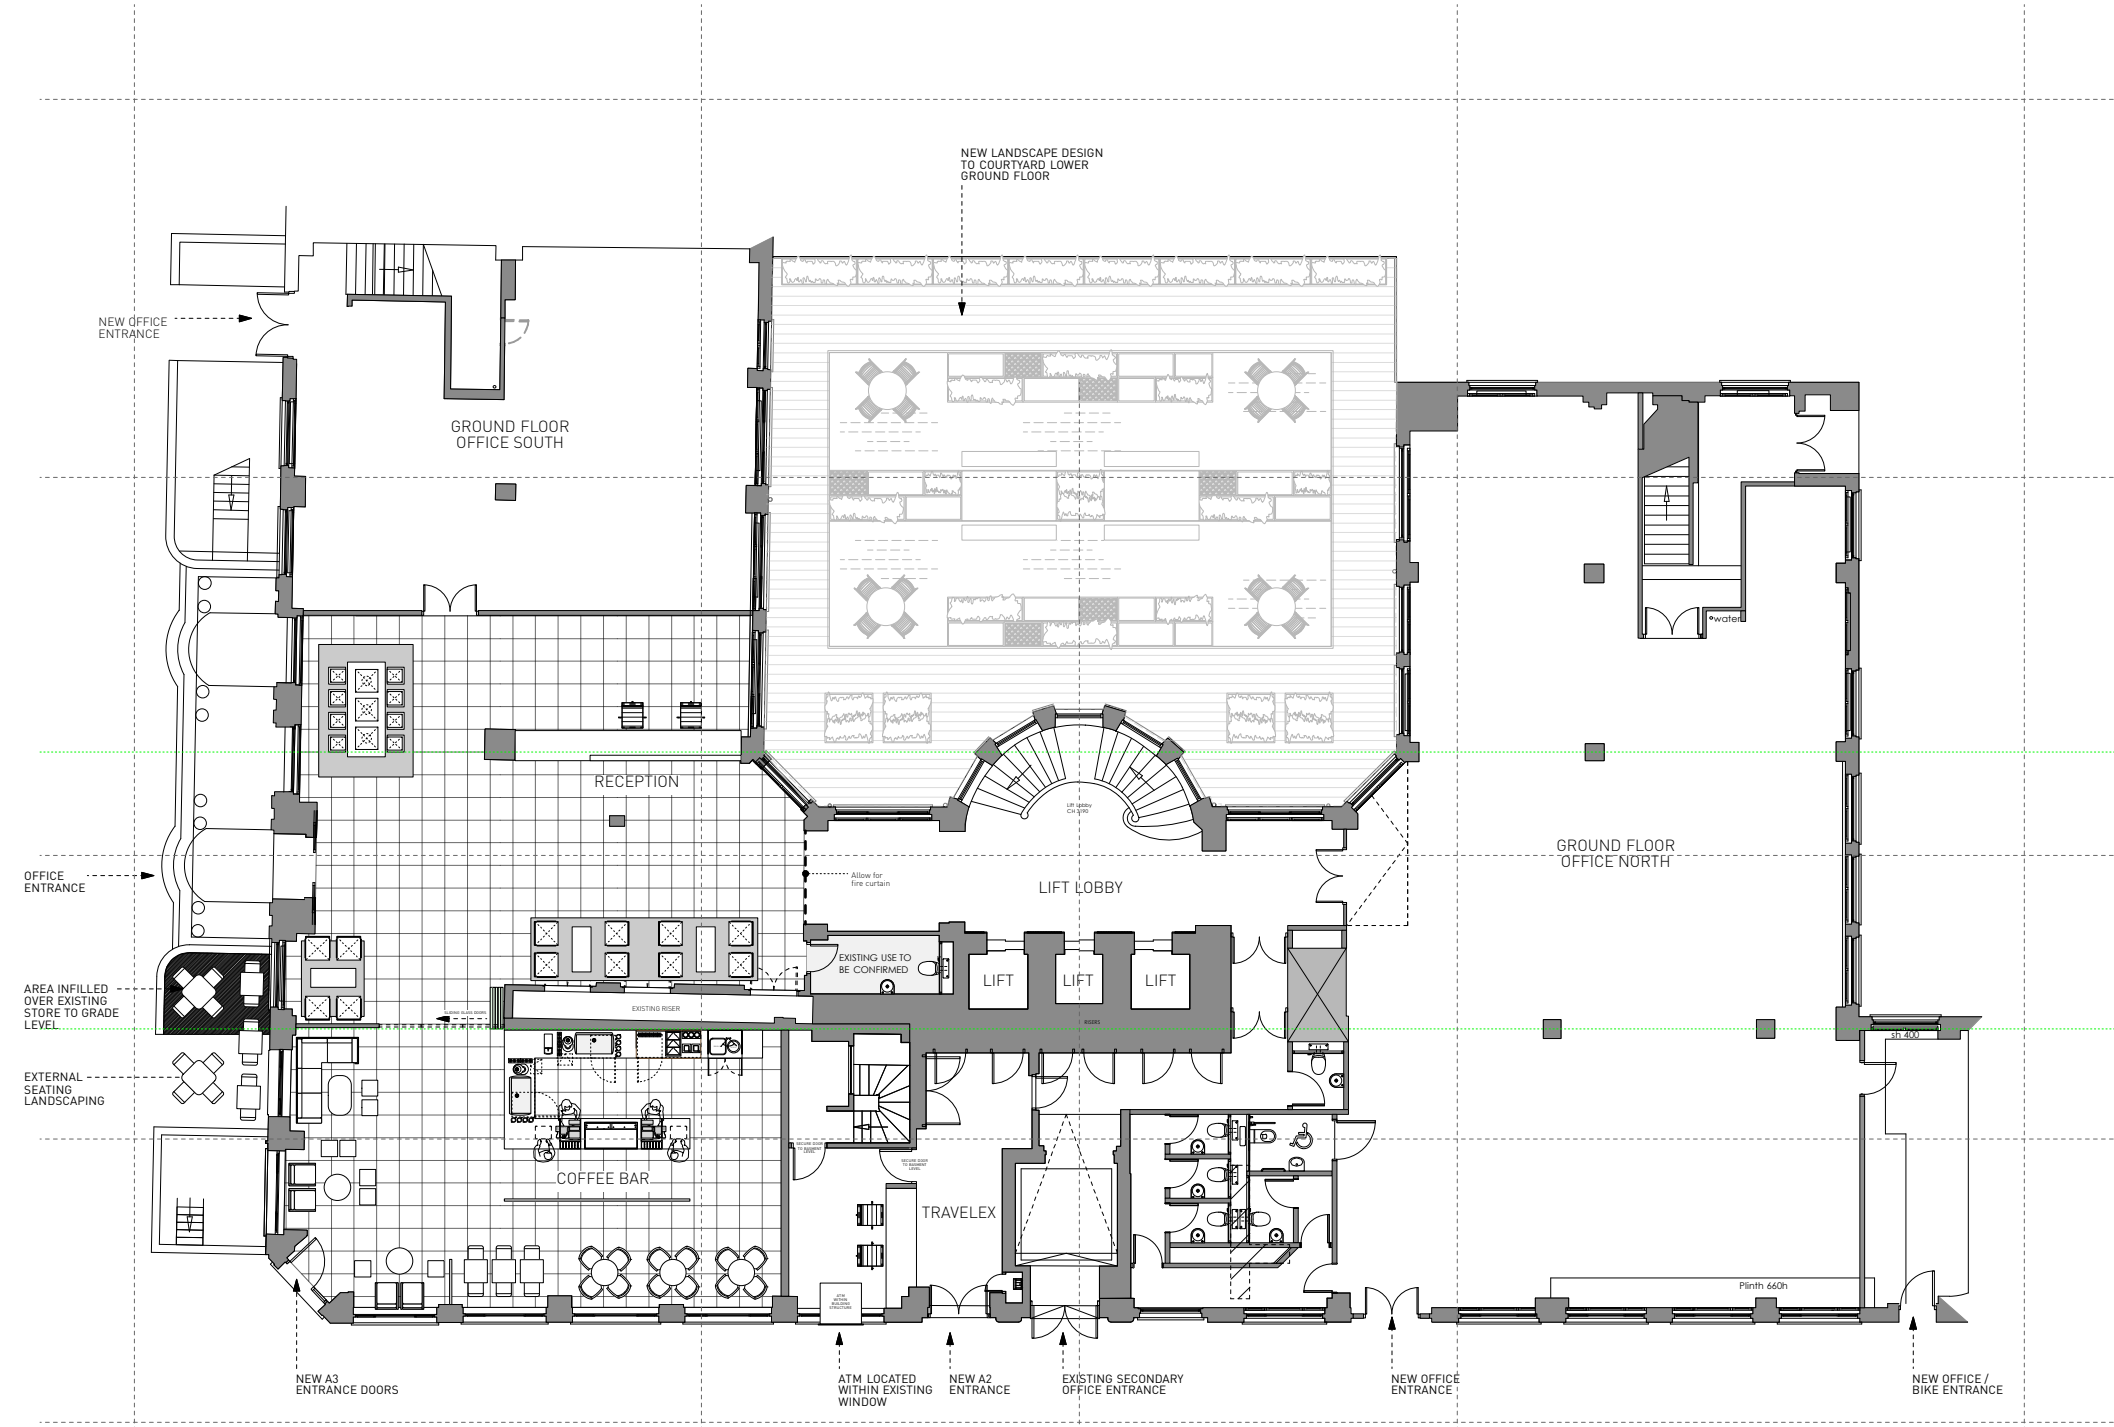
NEW LANDSCAPE DESIGN TO COURTYARD LOWER GROUND FLOOR

NEW OFFICE ENTRANCE

GROUND FLOOR OFFICE SOUTH

water

RECEPTION

Lift lobby CH 3190

GROUND FLOOR OFFICE NORTH

OFFICE ENTRANCE

Allow for fire curtain

LIFT LOBBY

EXISTING USE TO BE CONFIRMED

LIFT

LIFT

LIFT

AREA INFILLED OVER EXISTING STORE TO GRADE LEVEL

SLIDING GLASS DOORS

EXISTING RISER

RISERS

sh 400

EXTERNAL SEATING LANDSCAPING

SECURE DOOR TO BASEMENT LEVEL

SECURE DOOR TO BASEMENT LEVEL

COFFEE BAR

TRAVELEX

Plinth 660h

ATM WITHIN BUILDING STRUCTURE

NEW A3 ENTRANCE DOORS

ATM LOCATED WITHIN EXISTING WINDOW

NEW A2 ENTRANCE

EXISTING SECONDARY OFFICE ENTRANCE

NEW OFFICE ENTRANCE

NEW OFFICE / BIKE ENTRANCE